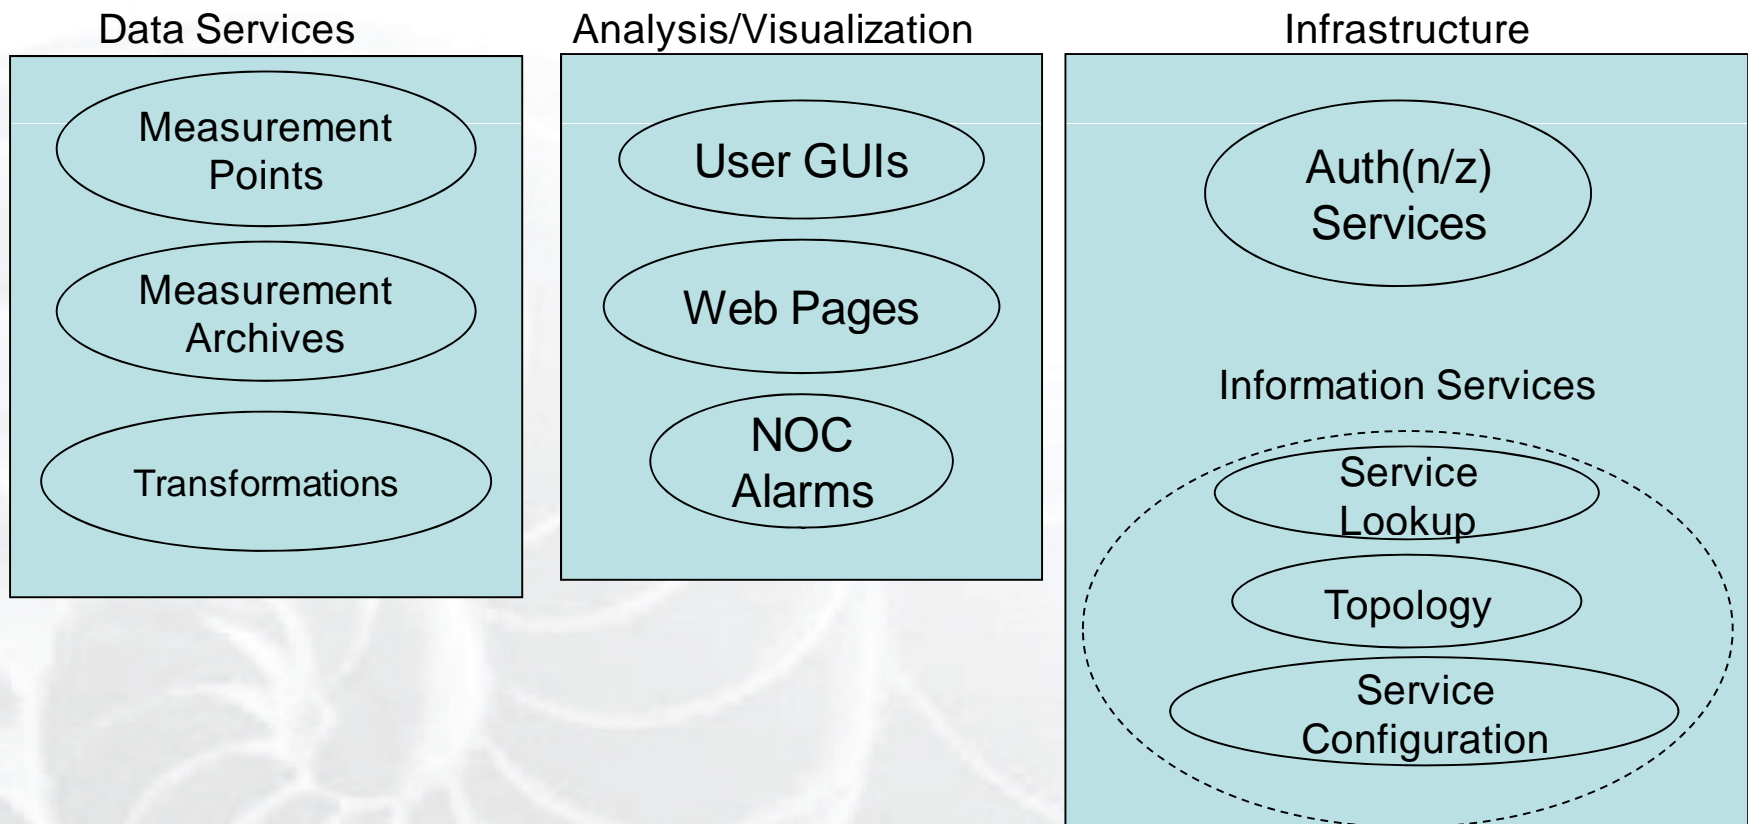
Data Services

Measurement Points

Measurement Archives

Transformations

Analysis/Visualization

User GUIs

Web Pages

NOC Alarms

Infrastructure

Auth(n/z) Services

Information Services

Service Lookup

Topology

Service Configuration